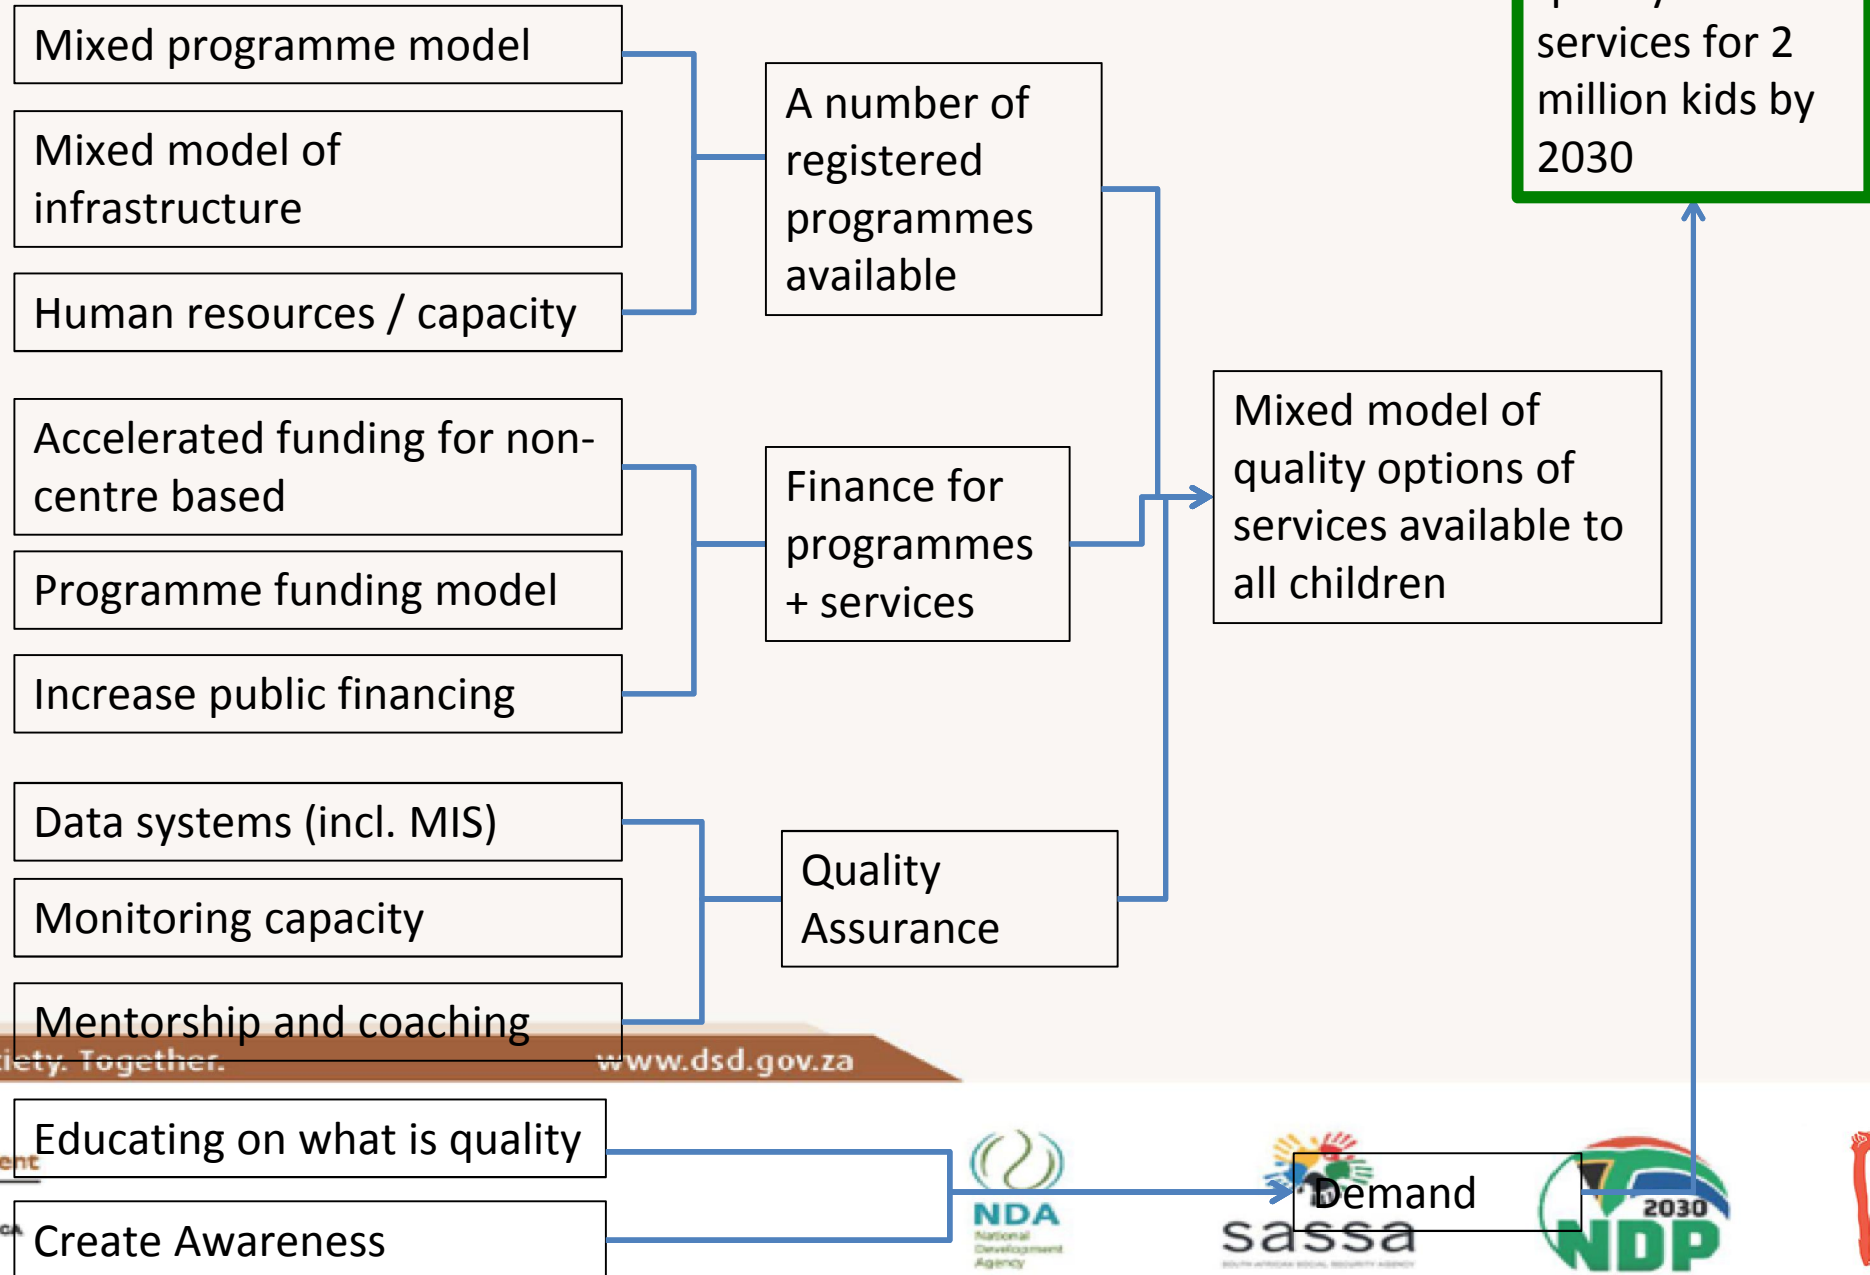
Mixed programme model

Mixed model of infrastructure

Human resources / capacity

A number of registered programmes available

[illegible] services for 2 million kids by 2030

Accelerated funding for non-centre based

Programme funding model

Increase public financing

Finance for programmes + services

Mixed model of quality options of services available to all children

Data systems (incl. MIS)

Monitoring capacity

Mentorship and coaching

Quality Assurance

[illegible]iety. Together. www.dsd.gov.za

Educating on what is quality

Create Awareness

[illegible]ent

NDA National Development Agency

sassa

Demand

2030 NDP